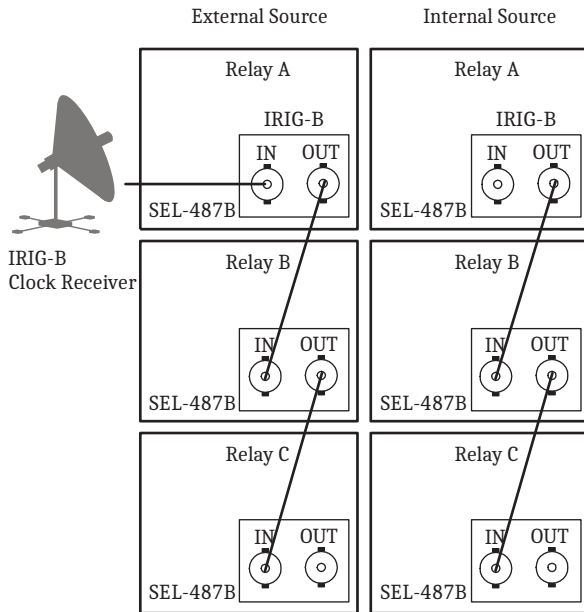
External Source

Relay A
IRIG-B
IN OUT
SEL-487B

IRIG-B
Clock Receiver

Relay B
IN OUT
SEL-487B

Relay C
IN OUT
SEL-487B

Internal Source

Relay A
IRIG-B
IN OUT
SEL-487B

Relay B
IN OUT
SEL-487B

Relay C
IN OUT
SEL-487B